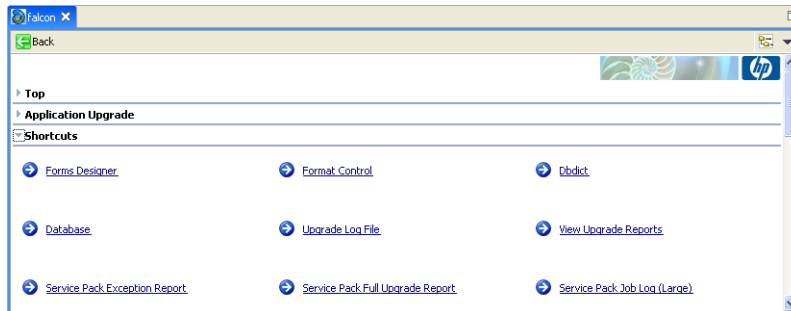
falcon

Back

hp

Top

Application Upgrade

Shortcuts

Forms Designer

Format Control

Dbdict

Database

Upgrade Log File

View Upgrade Reports

Service Pack Exception Report

Service Pack Full Upgrade Report

Service Pack Job Log (Large)